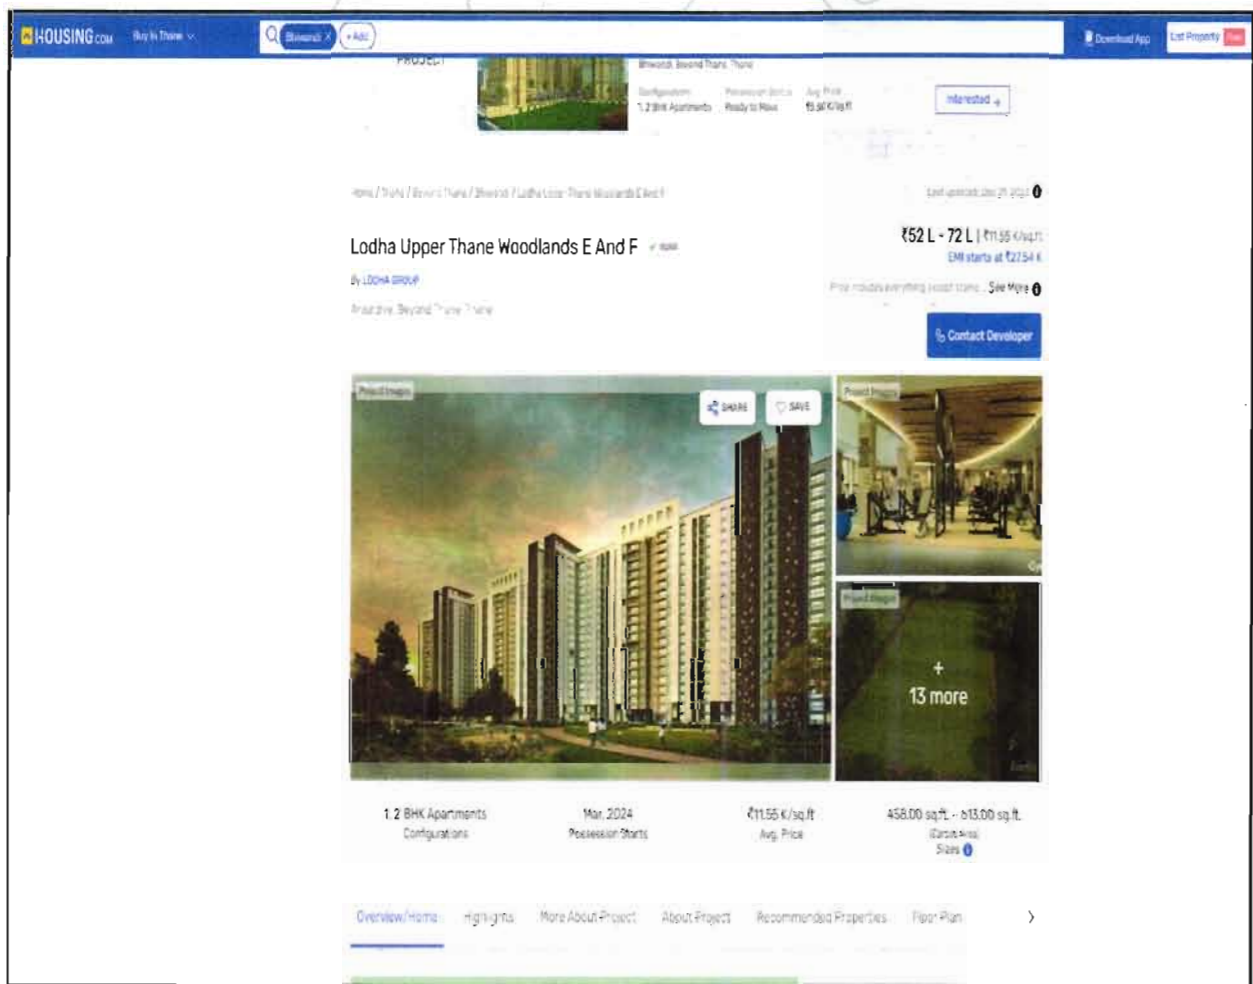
HOUSING.com Buy in Thane

Bhiwandi × + Add

Download App List Property Free

PROJECT

Bhiwandi, Beyond Thane, Thane

Configurations 1, 2 BHK Apartments

Possession Status Ready to Move

Avg. Price ₹11.56 K/sq.ft

Interested +

Home / Thane / Beyond Thane / Bhiwandi / Lodha Upper Thane Woodlands E And F

Last updated: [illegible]

Lodha Upper Thane Woodlands E And F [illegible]

By LODHA GROUP

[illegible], Beyond Thane, Thane

₹52 L - 72 L | ₹11.55 K/sq.ft

EMI starts at ₹27.54 K

Price includes everything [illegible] See More

Contact Developer

Project Images

SHARE

SAVE

Project Images

Project Images

+ 13 more

1, 2 BHK Apartments
Configurations

Mar, 2024
Possession Starts

₹11.55 K/sq.ft
Avg. Price

458.00 sq.ft. - 613.00 sq.ft.
(Carpet Area)
Sizes

Overview/Home Highlights More About Project About Project Recommended Properties Floor Plan